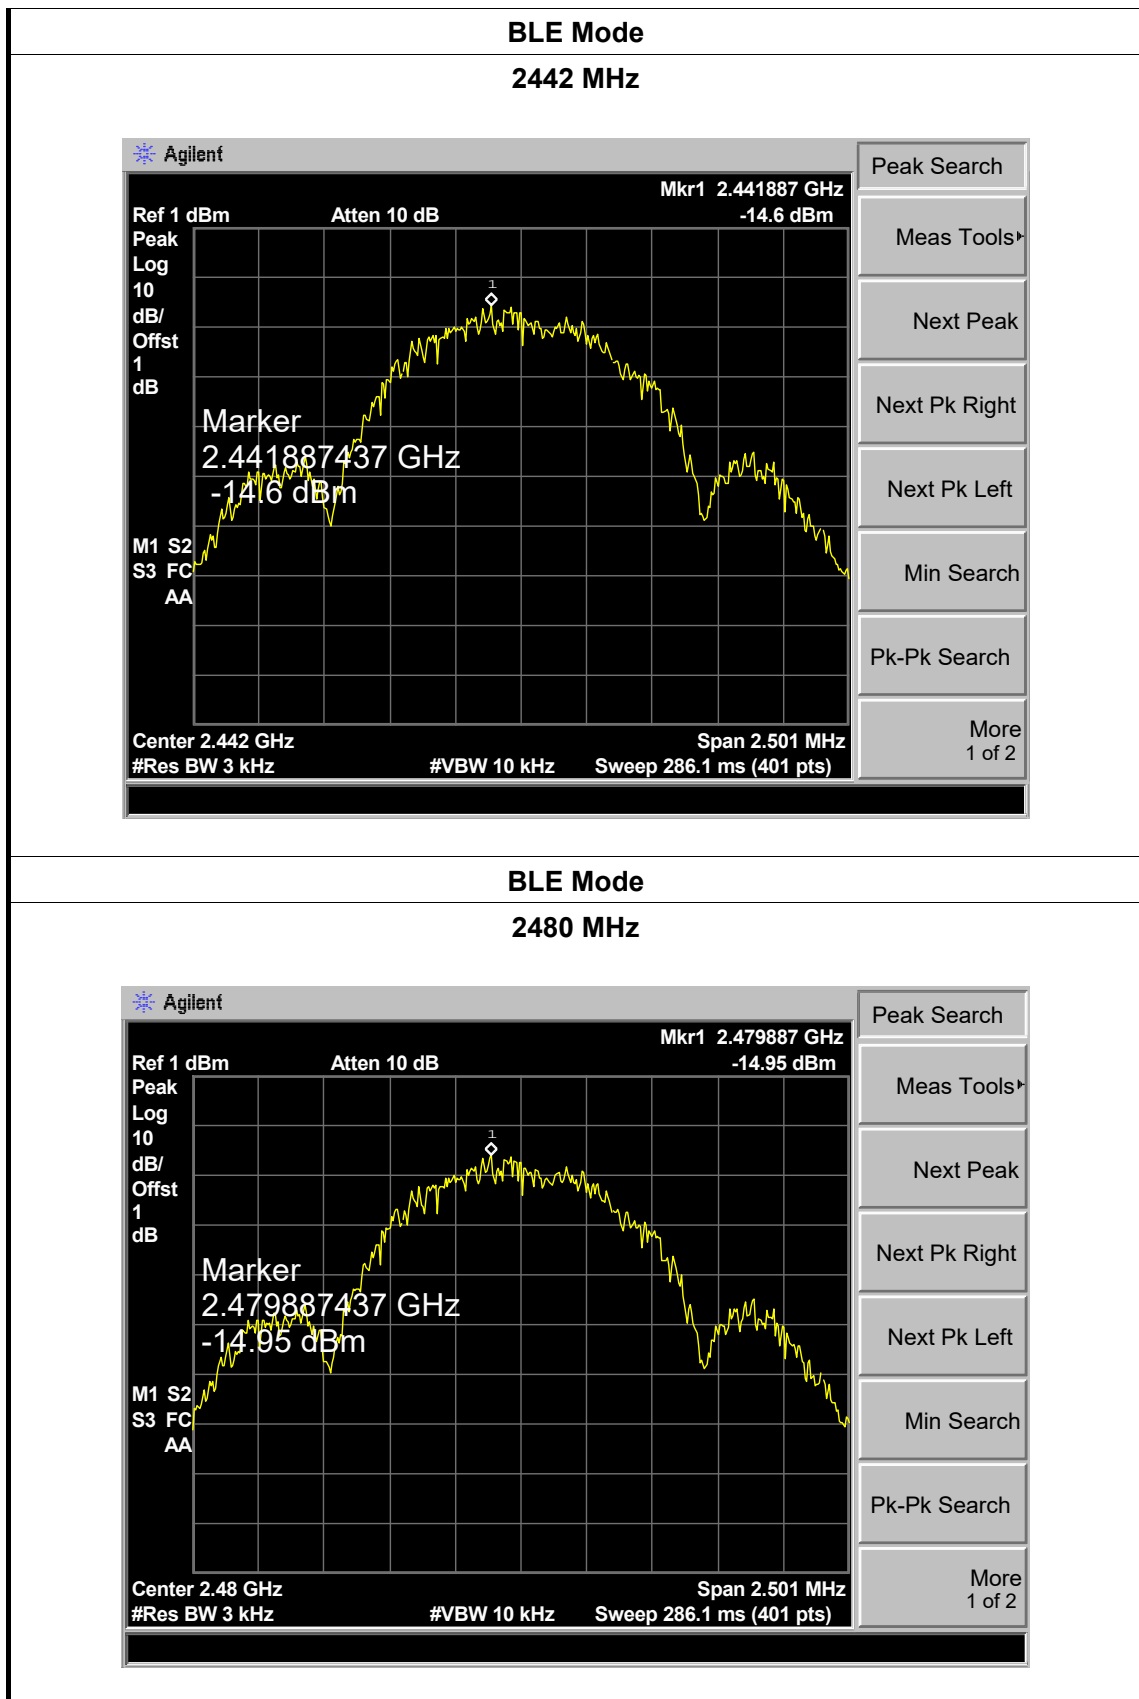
BLE Mode

2442 MHz

Agilent

Mkr1 2.441887 GHz
Ref 1 dBm Atten 10 dB -14.6 dBm
Peak
Log
10
dB/
Offst
1
dB

1

Marker
2.441887437 GHz
-14.6 dBm

M1 S2
S3 FC
AA

Center 2.442 GHz Span 2.501 MHz
#Res BW 3 kHz #VBW 10 kHz Sweep 286.1 ms (401 pts)

Peak Search
Meas Tools
Next Peak
Next Pk Right
Next Pk Left
Min Search
Pk-Pk Search
More
1 of 2

BLE Mode

2480 MHz

Agilent

Mkr1 2.479887 GHz
Ref 1 dBm Atten 10 dB -14.95 dBm
Peak
Log
10
dB/
Offst
1
dB

1

Marker
2.479887437 GHz
-14.95 dBm

M1 S2
S3 FC
AA

Center 2.48 GHz Span 2.501 MHz
#Res BW 3 kHz #VBW 10 kHz Sweep 286.1 ms (401 pts)

Peak Search
Meas Tools
Next Peak
Next Pk Right
Next Pk Left
Min Search
Pk-Pk Search
More
1 of 2